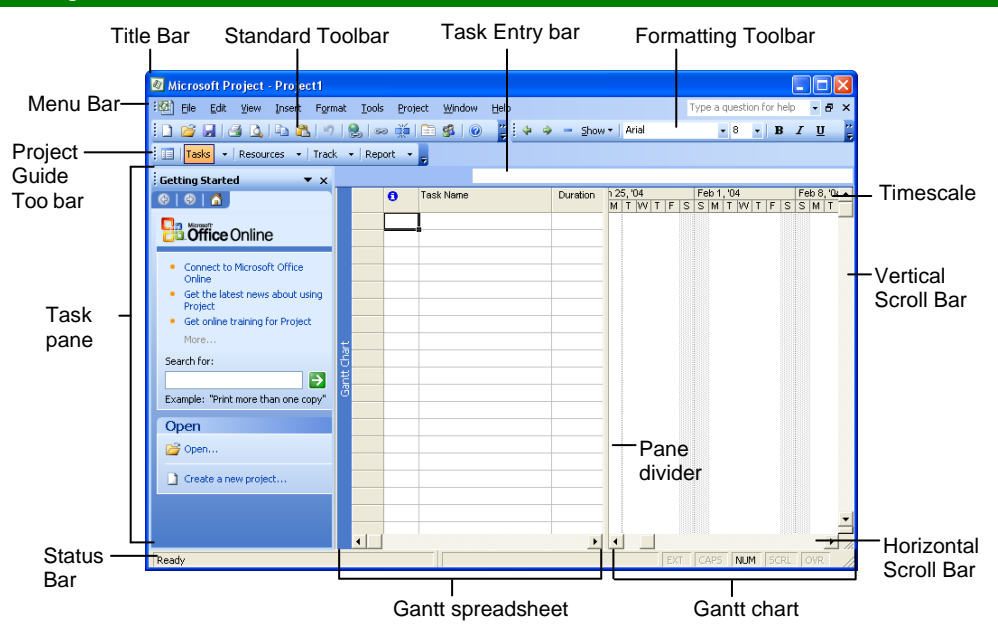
Title Bar
Standard Toolbar
Task Entry bar
Formatting Toolbar

Menu Bar
Project Guide Too bar

Microsoft Project - Project1
File Edit View Insert Format Tools Project Window Help
Type a question for help
Show Arial 8 B I U
Tasks Resources Track Report

Getting Started
Microsoft Office Online
Connect to Microsoft Office Online
Get the latest news about using Project
Get online training for Project
More...
Search for:
Example: "Print more than one copy"
Open
Open...
Create a new project...

Task Name
Duration
n 25, '04
Feb 1, '04
Feb 8, '04
M T W T F S S M T W T F S S M T

Gantt Chart

Timescale
Vertical Scroll Bar
Task pane
Pane divider

Ready
EXT CAPS NUM SCRL OVR

Status Bar
Horizontal Scroll Bar
Gantt spreadsheet
Gantt chart